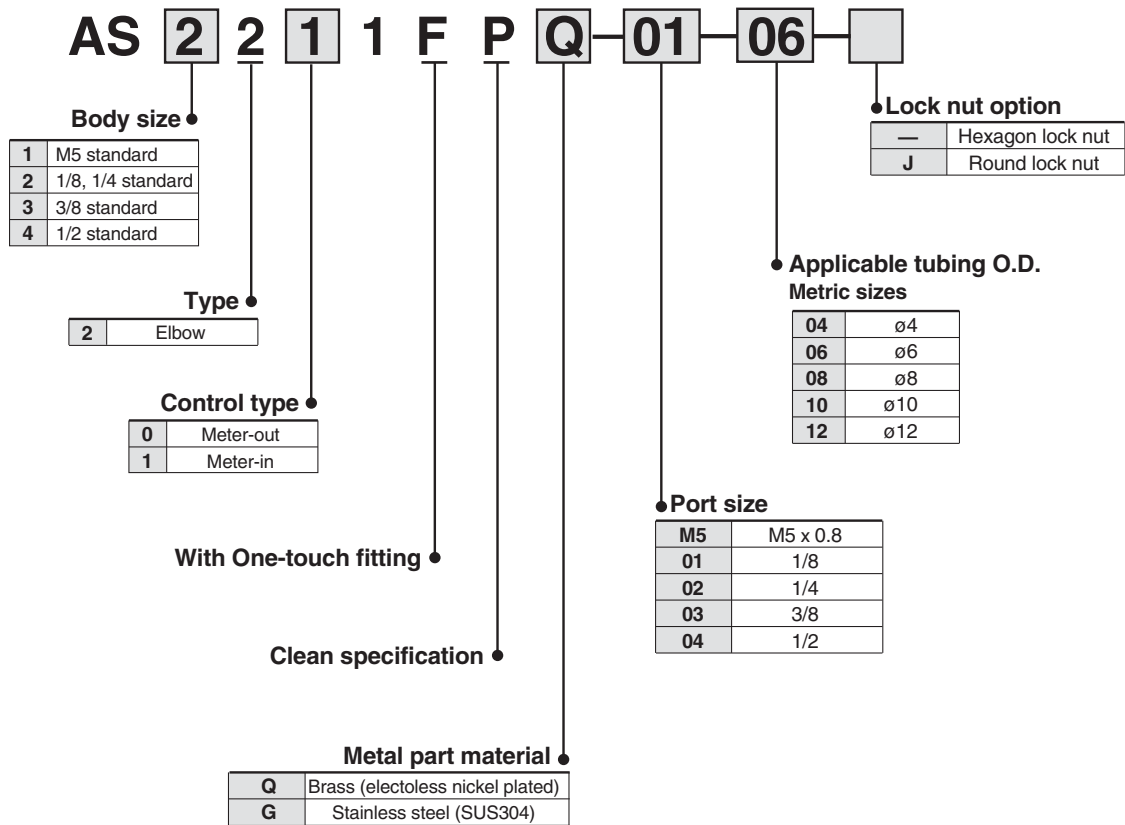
AS 2 2 1 1 F P Q – 01 – 06 –

Body size

| | |
|---|---|
| 1 | M5 standard |
| 2 | 1/8, 1/4 standard |
| 3 | 3/8 standard |
| 4 | 1/2 standard |

Type

| | |
|---|---|
| 2 | Elbow |

Control type

| | |
|---|---|
| 0 | Meter-out |
| 1 | Meter-in |

With One-touch fitting

Clean specification

Metal part material

| | |
|---|---|
| Q | Brass (electoless nickel plated) |
| G | Stainless steel (SUS304) |

Lock nut option

| | |
|---|---|
| — | Hexagon lock nut |
| J | Round lock nut |

Applicable tubing O.D.
Metric sizes

| | |
|---|---|
| 04 | ø4 |
| 06 | ø6 |
| 08 | ø8 |
| 10 | ø10 |
| 12 | ø12 |

Port size

| | |
|---|---|
| M5 | M5 x 0.8 |
| 01 | 1/8 |
| 02 | 1/4 |
| 03 | 3/8 |
| 04 | 1/2 |